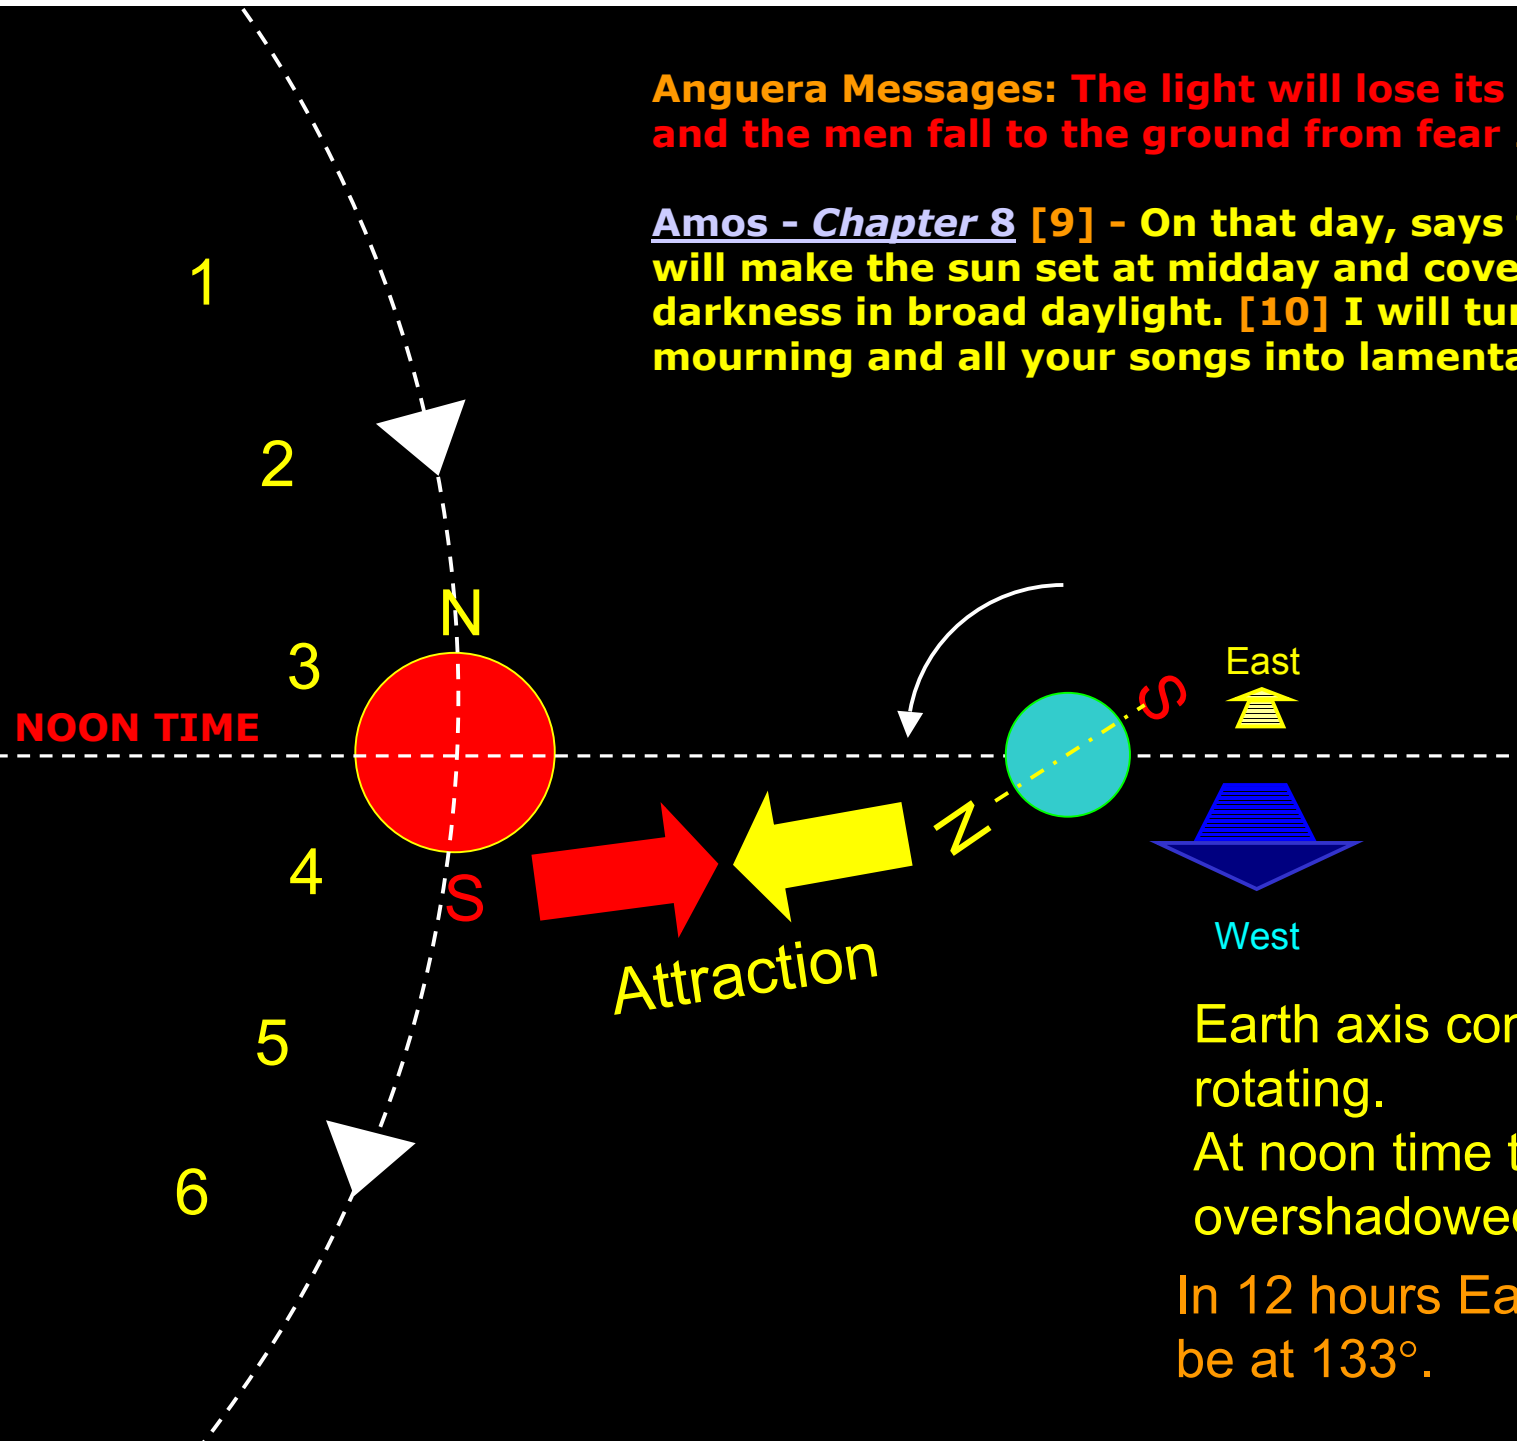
Anguera Messages: The light will lose its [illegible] and the men fall to the ground from fear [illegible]

Amos - Chapter 8 [9] - On that day, says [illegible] will make the sun set at midday and cove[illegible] darkness in broad daylight. [10] I will tu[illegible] mourning and all your songs into lamenta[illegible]

1

2

N

3

NOON TIME

4

S

5

6

Attraction

N

S

East

West

Earth axis co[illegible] rotating.
At noon time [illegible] overshadowe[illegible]

In 12 hours Ea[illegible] be at 133°.